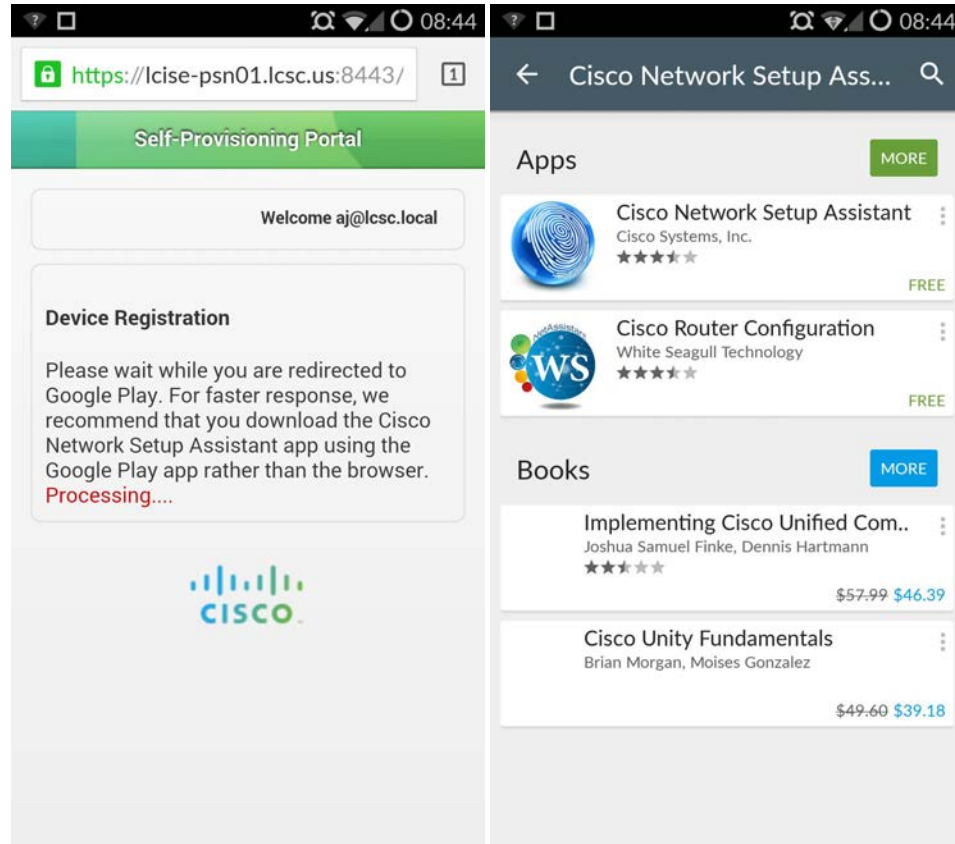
08:44

https://lcise-psn01.lcsc.us:8443/

1

Self-Provisioning Portal

Welcome aj@lcsc.local

Device Registration

Please wait while you are redirected to Google Play. For faster response, we recommend that you download the Cisco Network Setup Assistant app using the Google Play app rather than the browser.
Processing....

cisco

08:44

Cisco Network Setup Ass...

Apps

MORE

Cisco Network Setup Assistant
Cisco Systems, Inc.
FREE

WS
Cisco Router Configuration
White Seagull Technology
FREE

Books

MORE

Implementing Cisco Unified Com..
Joshua Samuel Finke, Dennis Hartmann
$57.99 $46.39

Cisco Unity Fundamentals
Brian Morgan, Moises Gonzalez
$49.60 $39.18